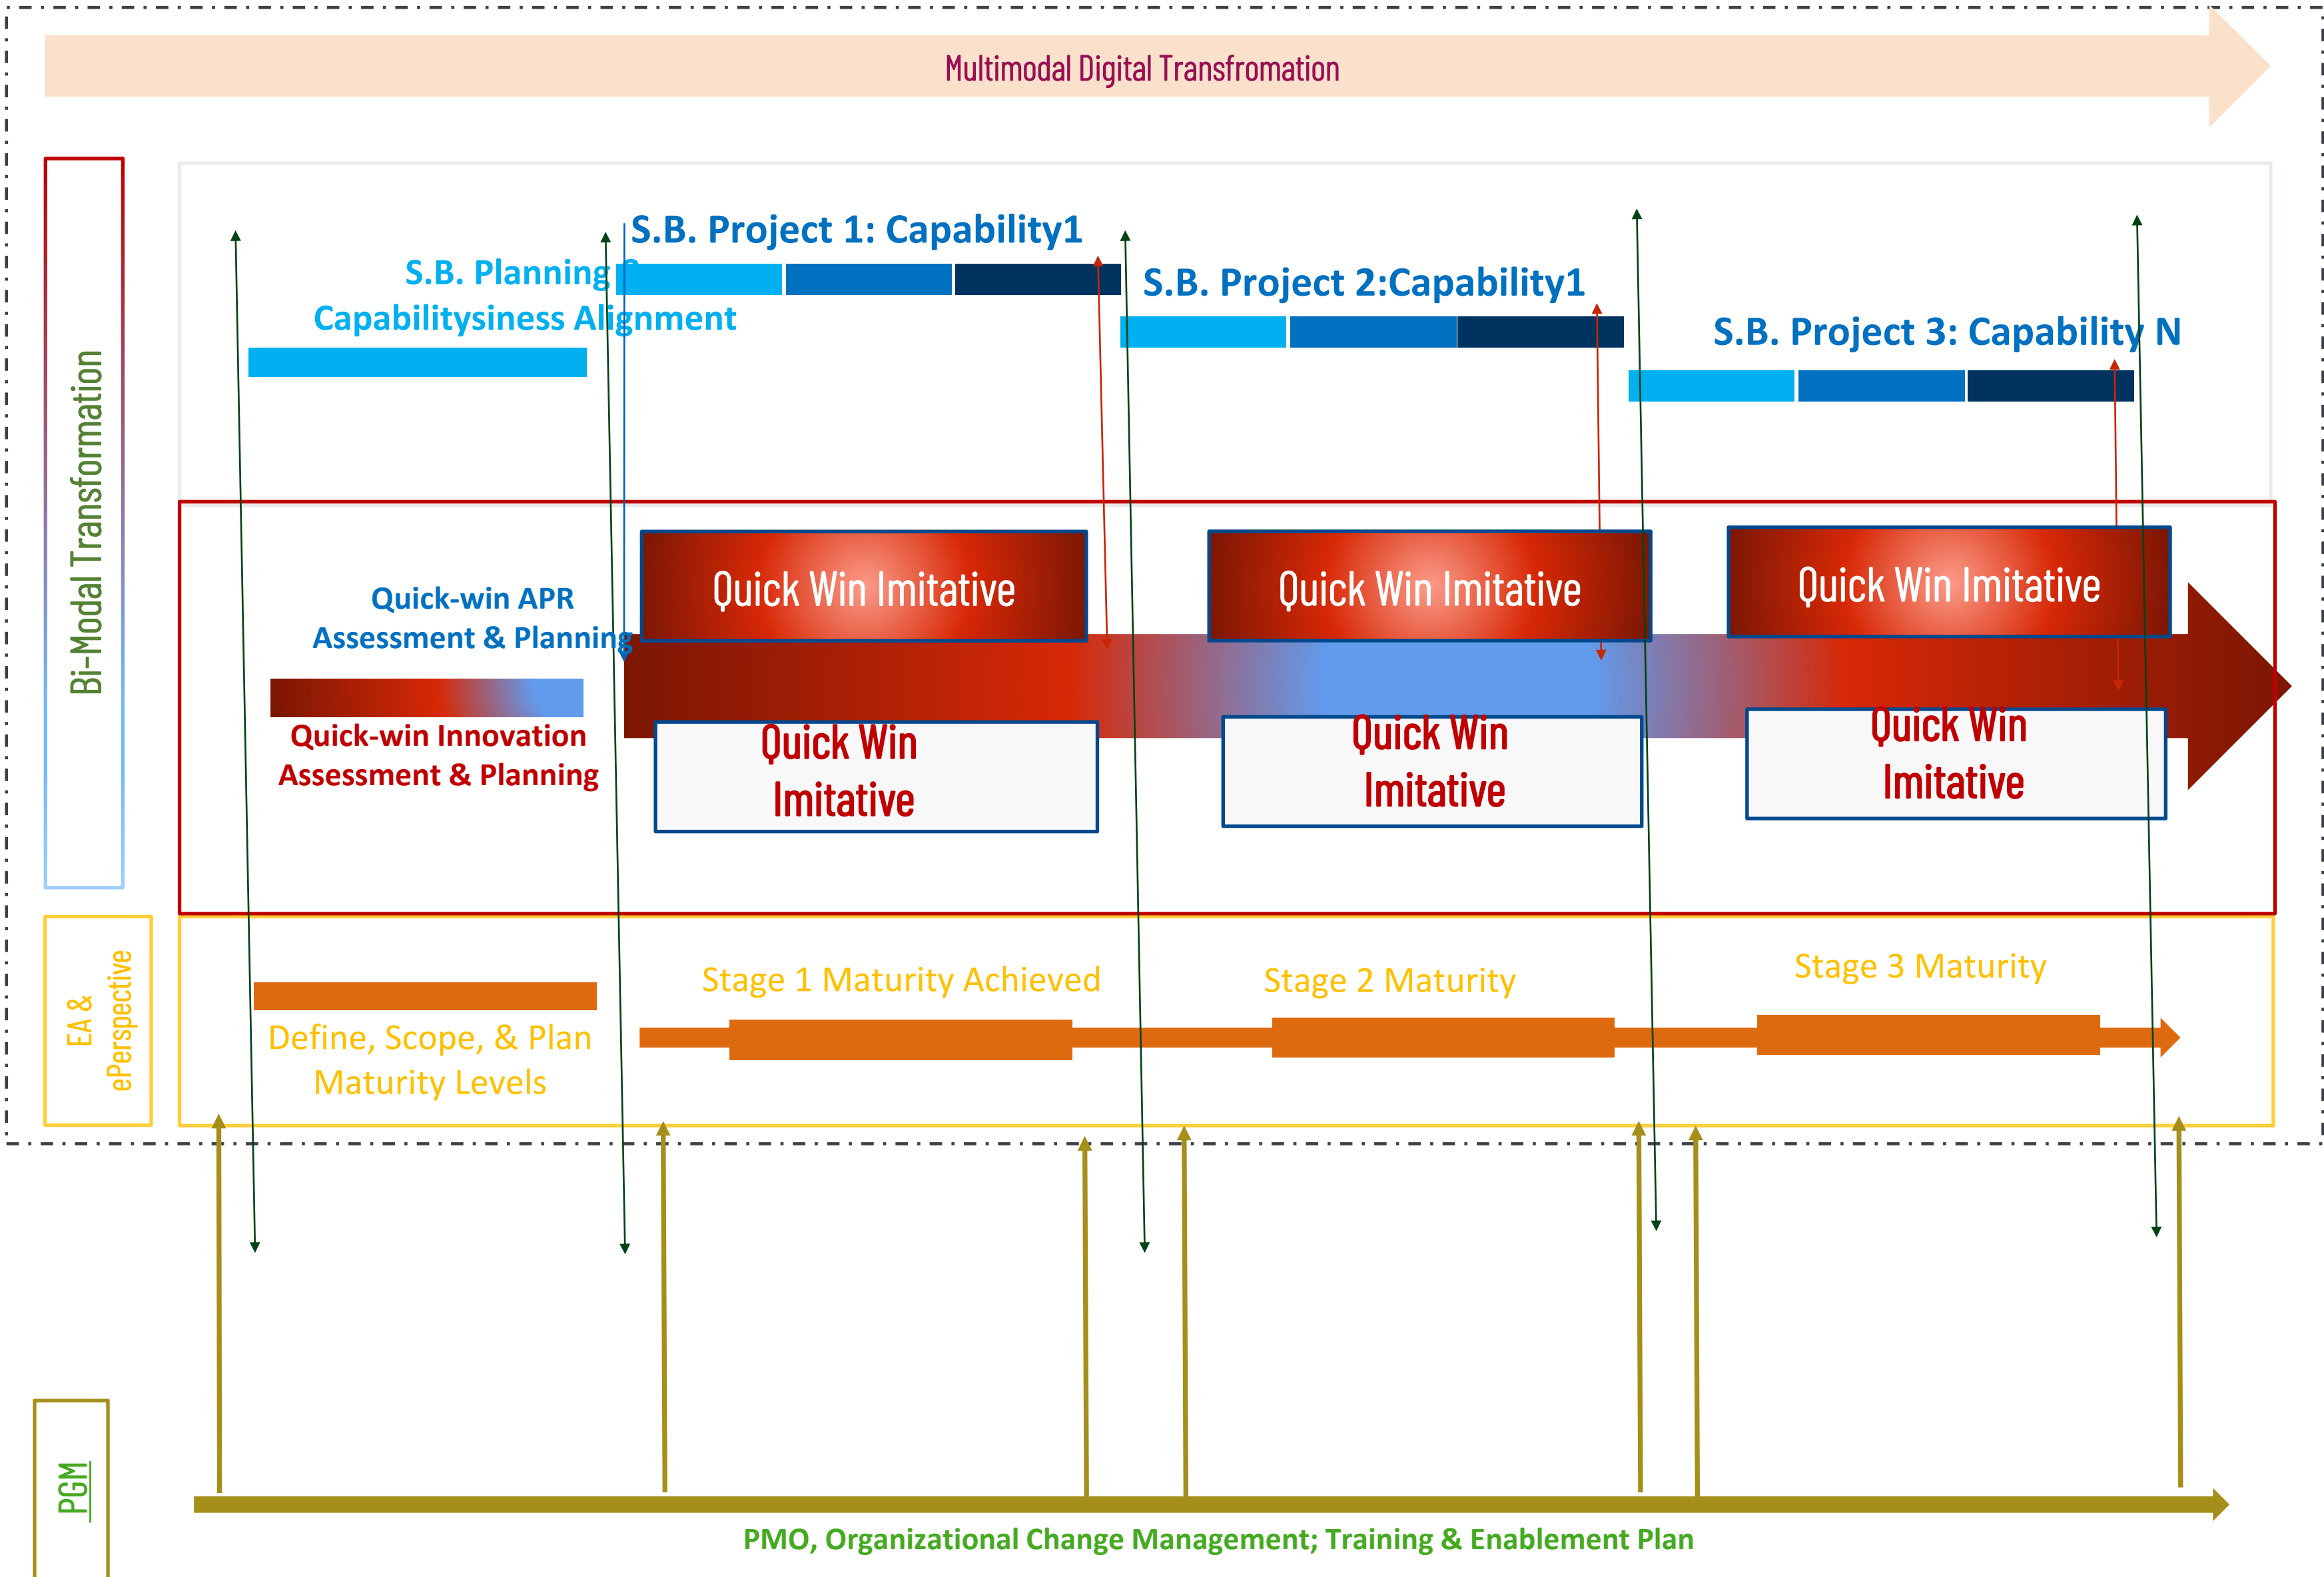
Multimodal Digital Transfromation

Bi-Modal Transformation

S.B. Planning &
Capabilitysiness Alignment

S.B. Project 1: Capability1

S.B. Project 2:Capability1

S.B. Project 3: Capability N

Quick-win APR
Assessment & Planning

Quick-win Innovation
Assessment & Planning

Quick Win Imitative

Quick Win Imitative

Quick Win Imitative

Quick Win Imitative

Quick Win Imitative

Quick Win Imitative

EA &
ePerspective

Define, Scope, & Plan
Maturity Levels

Stage 1 Maturity Achieved

Stage 2 Maturity

Stage 3 Maturity

PGM

PMO, Organizational Change Management; Training & Enablement Plan